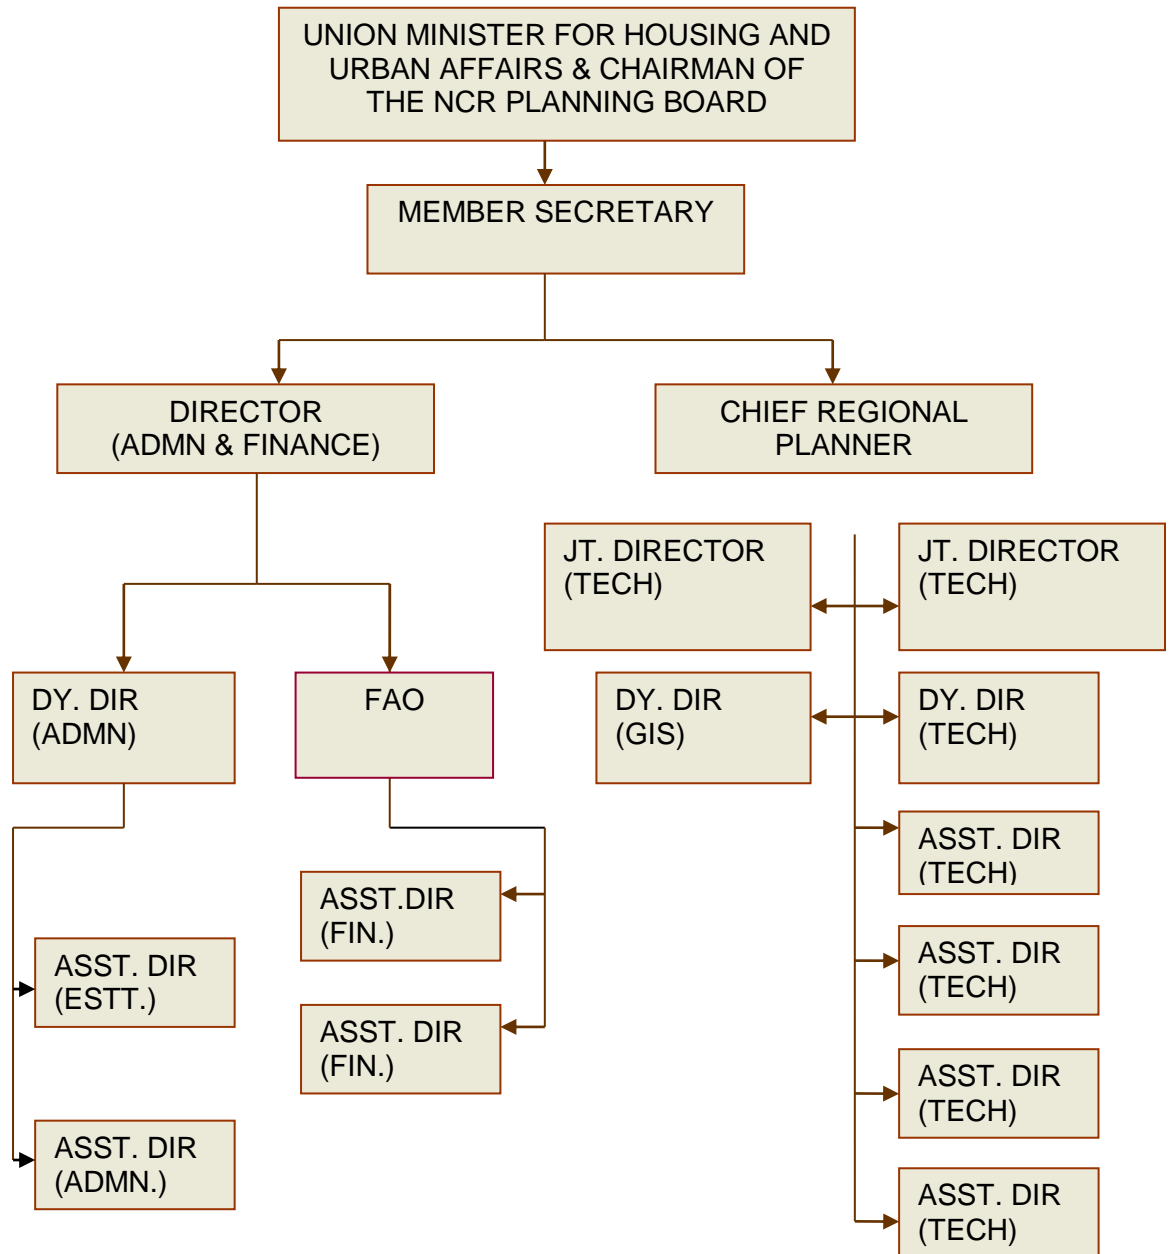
UNION MINISTER FOR HOUSING AND URBAN AFFAIRS & CHAIRMAN OF THE NCR PLANNING BOARD

MEMBER SECRETARY

DIRECTOR (ADMN & FINANCE)

CHIEF REGIONAL PLANNER

JT. DIRECTOR (TECH)

JT. DIRECTOR (TECH)

DY. DIR (ADMN)

FAO

DY. DIR (GIS)

DY. DIR (TECH)

ASST. DIR (TECH)

ASST.DIR (FIN.)

ASST. DIR (ESTT.)

ASST. DIR (TECH)

ASST. DIR (FIN.)

ASST. DIR (TECH)

ASST. DIR (ADMN.)

ASST. DIR (TECH)